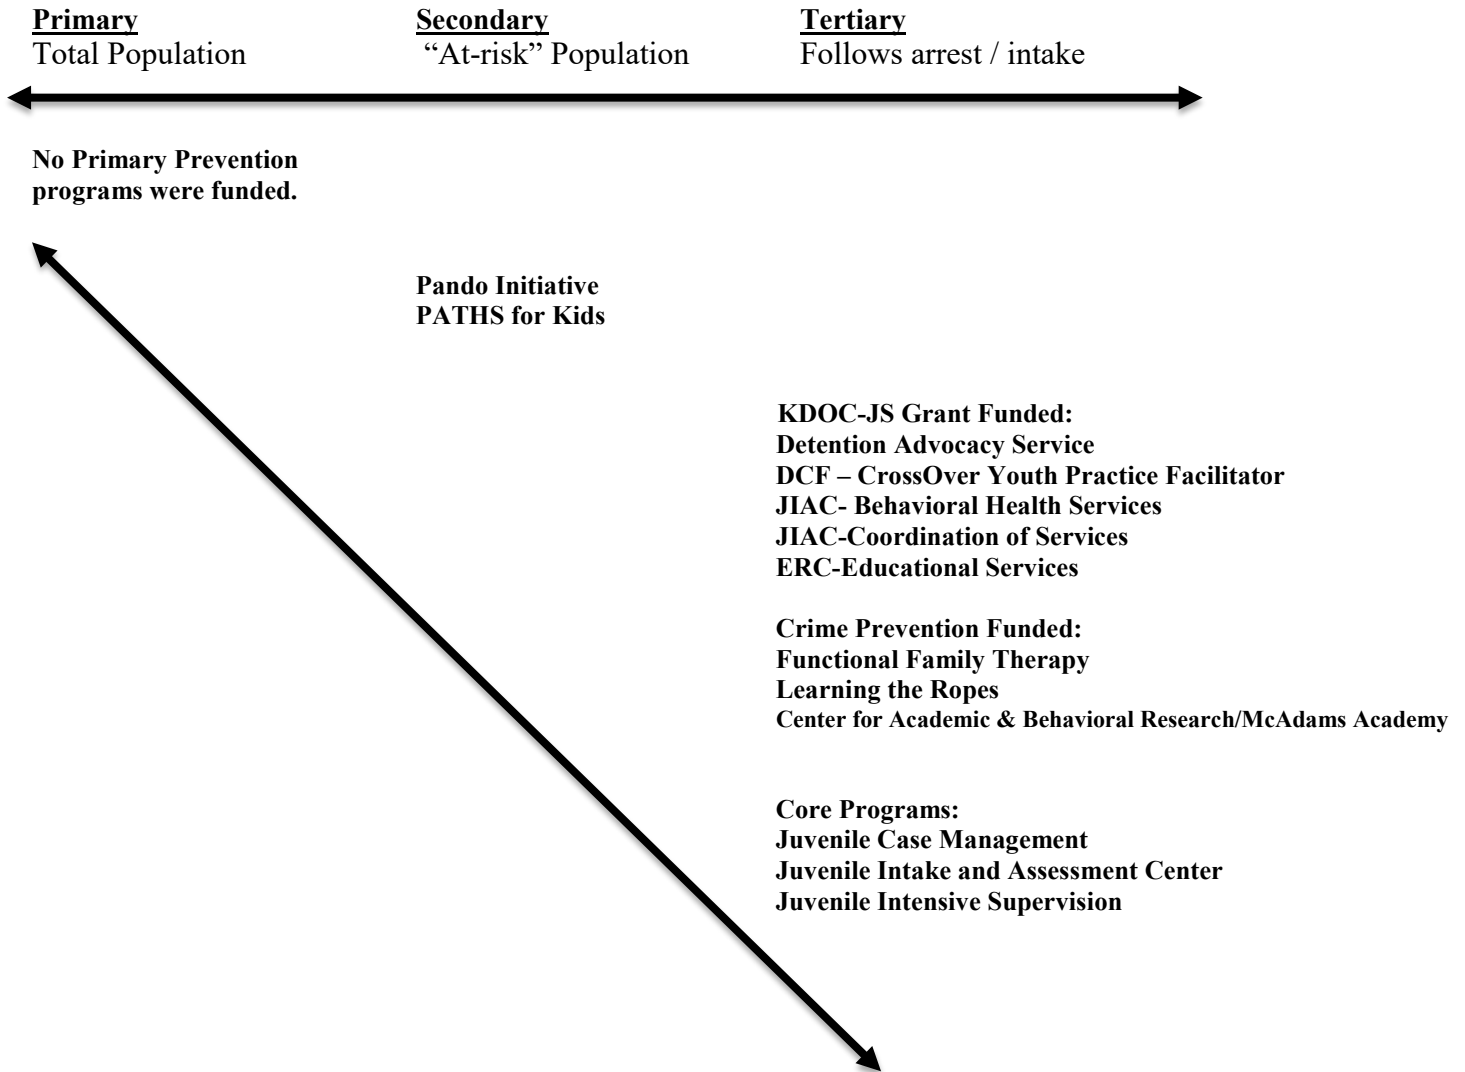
Primary
Total Population

Secondary
"At-risk" Population

Tertiary
Follows arrest / intake

No Primary Prevention programs were funded.

Pando Initiative
PATHS for Kids

KDOC-JS Grant Funded:
Detention Advocacy Service
DCF – CrossOver Youth Practice Facilitator
JIAC- Behavioral Health Services
JIAC-Coordination of Services
ERC-Educational Services

Crime Prevention Funded:
Functional Family Therapy
Learning the Ropes
Center for Academic & Behavioral Research/McAdams Academy

Core Programs:
Juvenile Case Management
Juvenile Intake and Assessment Center
Juvenile Intensive Supervision